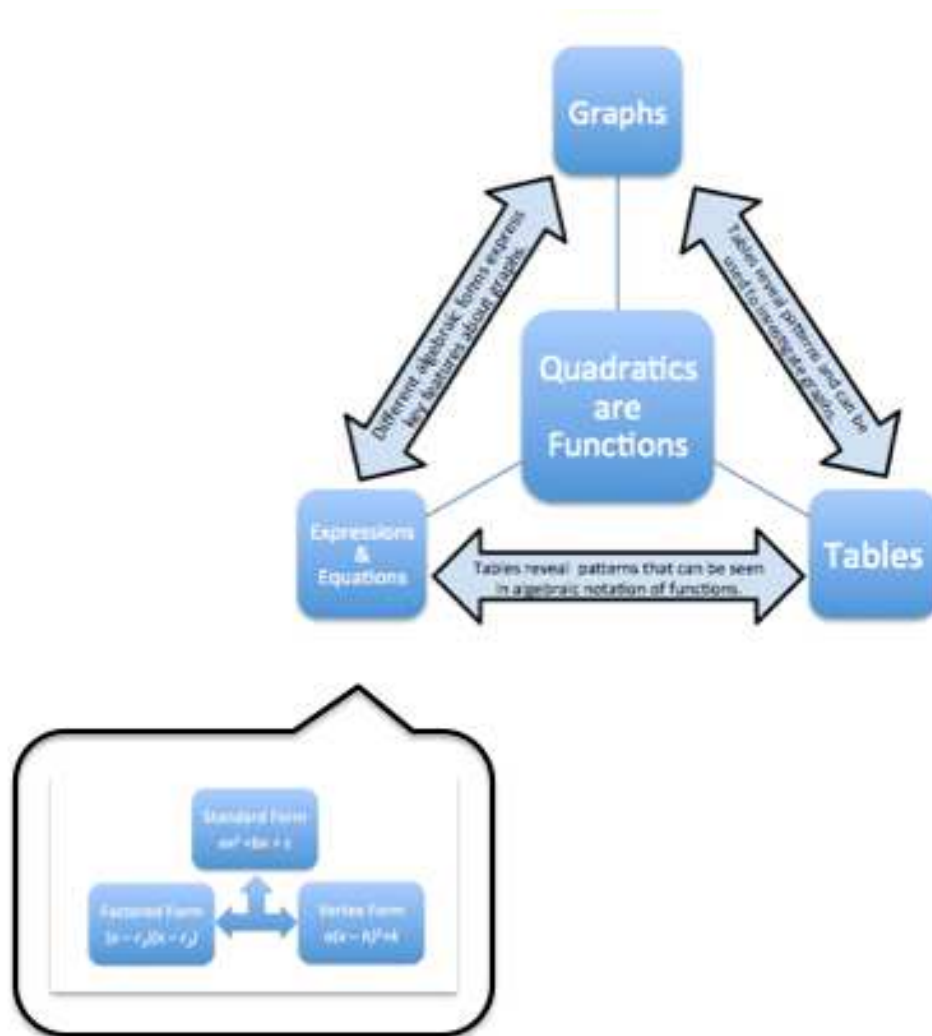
Graphs

Different algebraic forms express key features about graphs.

Tables reveal patterns and can be used to investigate graphs.

Quadratics are Functions

Expressions & Equations

Tables reveal: patterns that can be seen in algebraic notation of functions.

Tables

Standard Form
$ax^2 + bx + c$

Factored Form
$(x - r_1)(x - r_2)$

Vertex Form
$a(x - h)^2 + k$